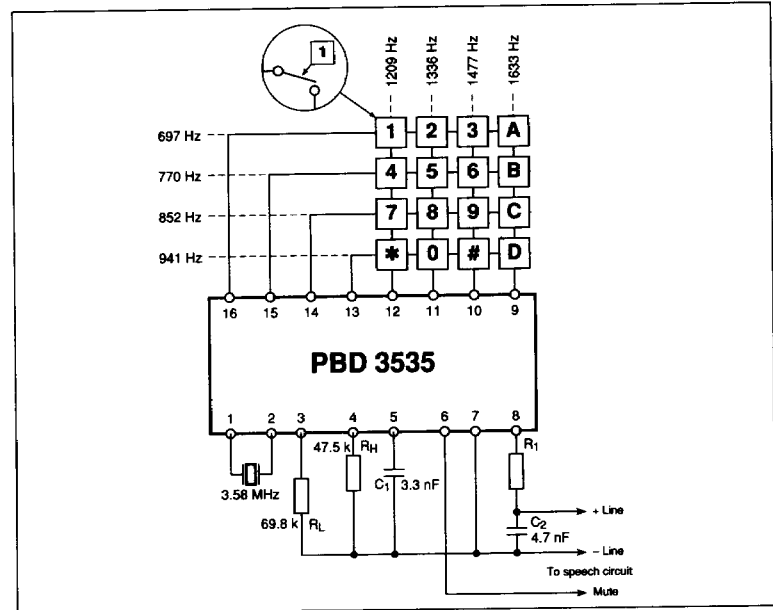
1

1209 Hz
1336 Hz
1477 Hz
1633 Hz

697 Hz
770 Hz
852 Hz
941 Hz

1 2 3 A
4 5 6 B
7 8 9 C
✱ 0 # D

16 15 14 13 12 11 10 9

PBD 3535

1 2 3 4 5 6 7 8

3.58 MHz
47.5 k $R_H$
$C_1$ 3.3 nF
$R_1$
69.8 k $R_L$
+ Line
$C_2$
4.7 nF
– Line
To speech circuit
Mute